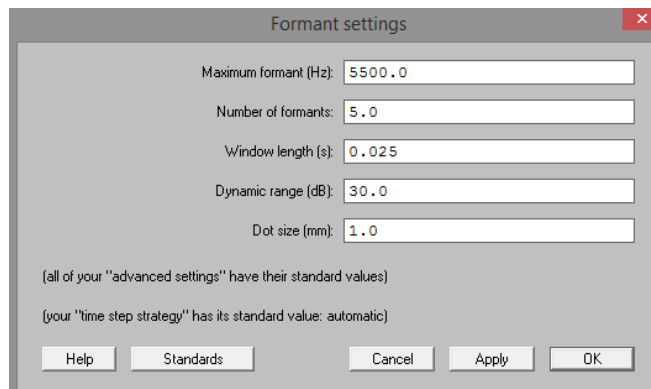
Formant settings

Maximum formant (Hz): 5500.0

Number of formants: 5.0

Window length (s): 0.025

Dynamic range (dB): 30.0

Dot size (mm): 1.0

(all of your "advanced settings" have their standard values)

(your "time step strategy" has its standard value: automatic)

Help Standards Cancel Apply OK